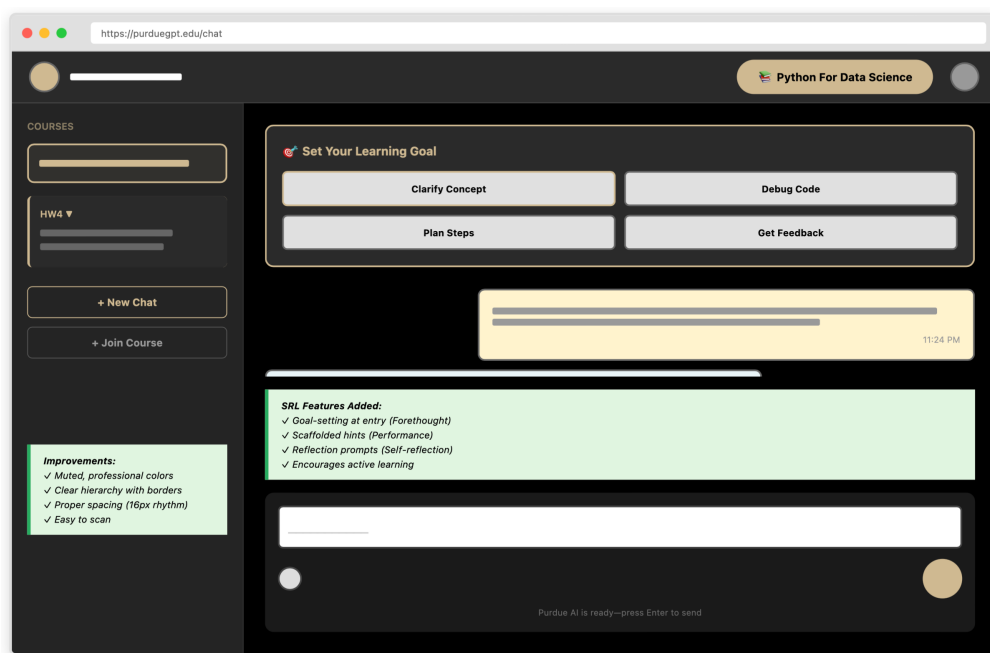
https://purduegpt.edu/chat

📚 Python For Data Science

COURSES

HW4 ▼

+ New Chat

+ Join Course

Improvements:
✓ Muted, professional colors
✓ Clear hierarchy with borders
✓ Proper spacing (16px rhythm)
✓ Easy to scan

🎯 Set Your Learning Goal

Clarify Concept
Debug Code
Plan Steps
Get Feedback

11:24 PM

SRL Features Added:
✓ Goal-setting at entry (Forethought)
✓ Scaffolded hints (Performance)
✓ Reflection prompts (Self-reflection)
✓ Encourages active learning

Purdue AI is ready—press Enter to send